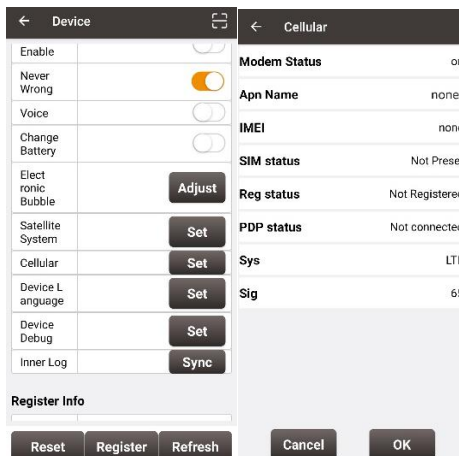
← Device

| | |
|---|---|
| Enable | |
| Never Wrong | |
| Voice | |
| Change Battery | |
| Electronic Bubble | Adjust |
| Satellite System | Set |
| Cellular | Set |
| Device Language | Set |
| Device Debug | Set |
| Inner Log | Sync |

Register Info

Reset Register Refresh

← Cellular

| | |
|---|---|
| Modem Status | o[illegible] |
| Apn Name | none |
| IMEI | non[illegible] |
| SIM status | Not Prese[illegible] |
| Reg status | Not Registere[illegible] |
| PDP status | Not connected |
| Sys | LT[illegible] |
| Sig | 6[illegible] |

Cancel OK